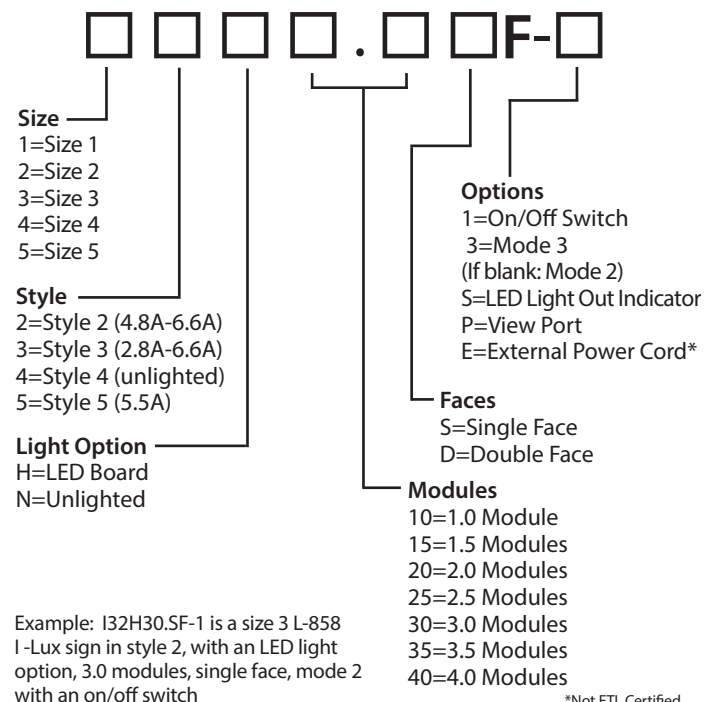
□□□□.□□F-□

Size
1=Size 1
2=Size 2
3=Size 3
4=Size 4
5=Size 5

Style
2=Style 2 (4.8A-6.6A)
3=Style 3 (2.8A-6.6A)
4=Style 4 (unlighted)
5=Style 5 (5.5A)

Light Option
H=LED Board
N=Unlighted

Options
1=On/Off Switch
3=Mode 3
(If blank: Mode 2)
S=LED Light Out Indicator
P=View Port
E=External Power Cord*

Faces
S=Single Face
D=Double Face

Modules
10=1.0 Module
15=1.5 Modules
20=2.0 Modules
25=2.5 Modules
30=3.0 Modules
35=3.5 Modules
40=4.0 Modules

Example: I32H30.SF-1 is a size 3 L-858 I -Lux sign in style 2, with an LED light option, 3.0 modules, single face, mode 2 with an on/off switch

*Not ETL Certified